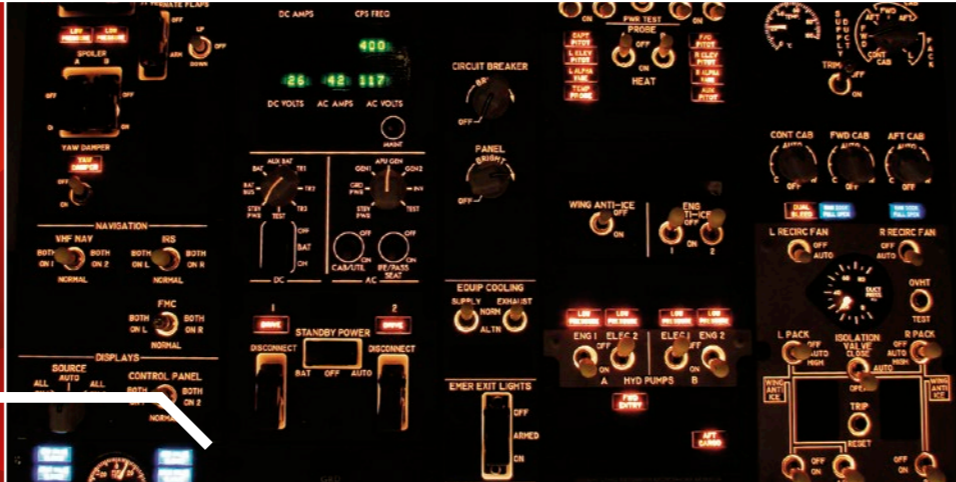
ALTERNATE FLAPS
LOW PRESSURE
LOW PRESSURE
SPOILER
A B
OFF
ARM
UP
OFF
DOWN
OFF
ON
YAW DAMPER
YAW DAMPER
OFF
ON
DC AMPS
CPS FREQ
400
26
42
117
DC VOLTS
AC AMPS
AC VOLTS
MAINT
AUX BAT
BAT
TR1
BAT BUS
TR2
STBY PWR
TEST
TR3
APU GEN
GEN1
GEN2
GRD PWR
INV
STBY PWR
TEST
OFF
BAT
ON
OFF
ON
OFF
ON
CAB/UTIL
IFE/PASS SEAT
DC
AC
1
DRIVE
2
DRIVE
STANDBY POWER
DISCONNECT
DISCONNECT
BAT
OFF
AUTO
CIRCUIT BREAKER
BRIGHT
OFF
PANEL
BRIGHT
OFF
EQUIP COOLING
SUPPLY
EXHAUST
NORM
ALTN
EMER EXIT LIGHTS
OFF
ARMED
ON
PWR TEST
PROBE
CAPT PITOT
L ELEV PITOT
L ALPHA VANE
TEMP PROBE
F/O PITOT
R ELEV PITOT
R ALPHA VANE
AUX PITOT
ON
HEAT
WING ANTI-ICE
OFF
ON
ENG ANTI-ICE
OFF
ON
1
2
LOW PRESSURE
LOW PRESSURE
LOW PRESSURE
LOW PRESSURE
ENG 1
ELEC 2
ELEC 1
ENG 2
OFF
ON
OFF
ON
A
HYD PUMPS
B
FWD ENTRY
AFT CARGO
TRIM
OFF
CONT CAB
FWD CAB
AFT CAB
AUTO
C
W
OFF
DUAL BLEED
RAM DOOR FULL OPEN
RAM DOOR FULL OPEN
L RECIRC FAN
OFF
AUTO
R RECIRC FAN
OFF
AUTO
DUCT PRESS
OVHT
TEST
L PACK
OFF
AUTO
HIGH
ISOLATION VALVE
CLOSE
AUTO
OPEN
R PACK
OFF
AUTO
HIGH
WING ANTI ICE
WING ANTI ICE
TRIP
RESET
OFF
ON
OFF
ON
OFF
ON
NAVIGATION
VHF NAV
BOTH ON 1
BOTH ON 2
NORMAL
IRS
BOTH ON L
BOTH ON R
FMC
BOTH ON L
BOTH ON R
NORMAL
DISPLAYS
SOURCE
AUTO
ALL
ALL
CONTROL PANEL
BOTH
BOTH ON 2
NORMAL